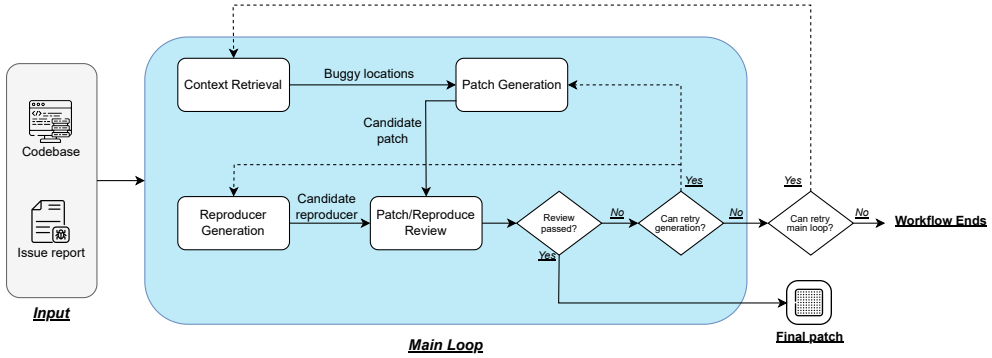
Codebase

Issue report

Input

Context Retrieval

Buggy locations

Patch Generation

Candidate patch

Reproducer Generation

Candidate reproducer

Patch/Reproduce Review

Review passed?

No

Yes

Can retry generation?

Yes

No

Can retry main loop?

Yes

No

Workflow Ends

Final patch

Main Loop